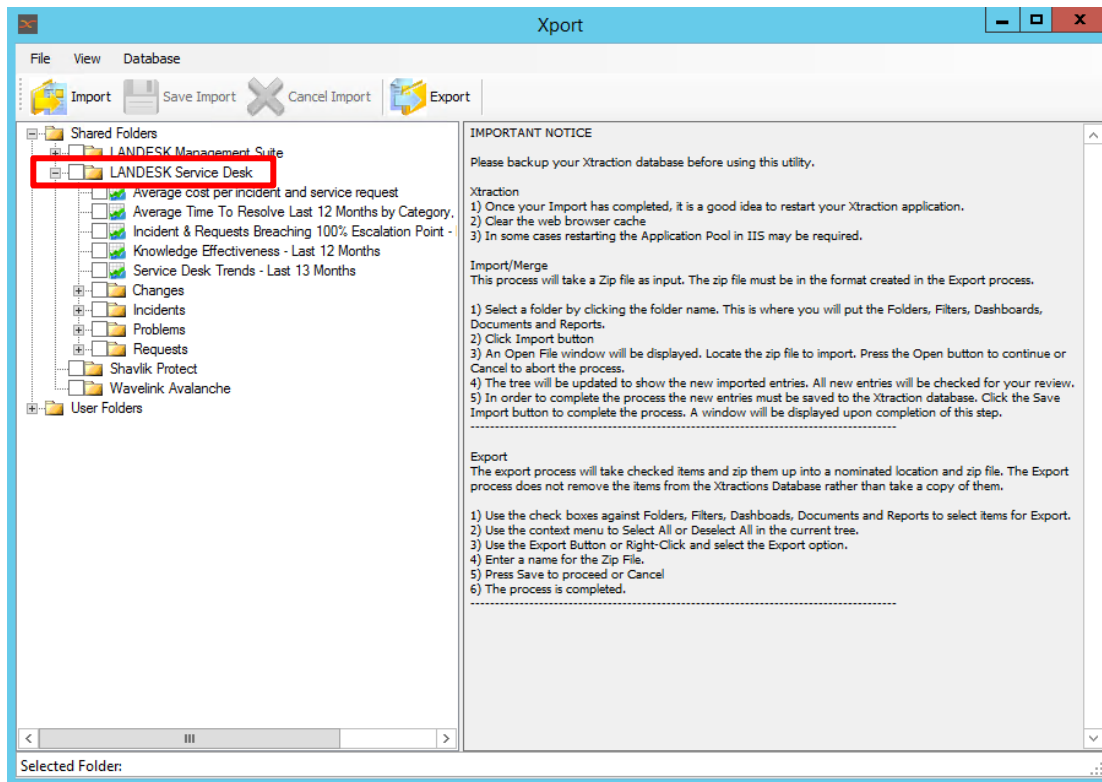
Xport

File View Database

Import Save Import Cancel Import Export

Shared Folders
LANDESK Management Suite
LANDESK Service Desk
Average cost per incident and service request
Average Time To Resolve Last 12 Months by Category.
Incident & Requests Breaching 100% Escalation Point -
Knowledge Effectiveness - Last 12 Months
Service Desk Trends - Last 13 Months
Changes
Incidents
Problems
Requests
Shavlik Protect
Wavelink Avalanche
User Folders

IMPORTANT NOTICE

Please backup your Xtraction database before using this utility.

Xtraction
1) Once your Import has completed, it is a good idea to restart your Xtraction application.
2) Clear the web browser cache
3) In some cases restarting the Application Pool in IIS may be required.

Import/Merge
This process will take a Zip file as input. The zip file must be in the format created in the Export process.

1) Select a folder by clicking the folder name. This is where you will put the Folders, Filters, Dashboards, Documents and Reports.
2) Click Import button
3) An Open File window will be displayed. Locate the zip file to import. Press the Open button to continue or Cancel to abort the process.
4) The tree will be updated to show the new imported entries. All new entries will be checked for your review.
5) In order to complete the process the new entries must be saved to the Xtraction database. Click the Save Import button to complete the process. A window will be displayed upon completion of this step.
--------------------------------------------------------------------------------------------

Export
The export process will take checked items and zip them up into a nominated location and zip file. The Export process does not remove the items from the Xtractions Database rather than take a copy of them.

1) Use the check boxes against Folders, Filters, Dashboads, Documents and Reports to select items for Export.
2) Use the context menu to Select All or Deselect All in the current tree.
3) Use the Export Button or Right-Click and select the Export option.
4) Enter a name for the Zip File.
5) Press Save to proceed or Cancel
6) The process is completed.
--------------------------------------------------------------------------------------------

Selected Folder: